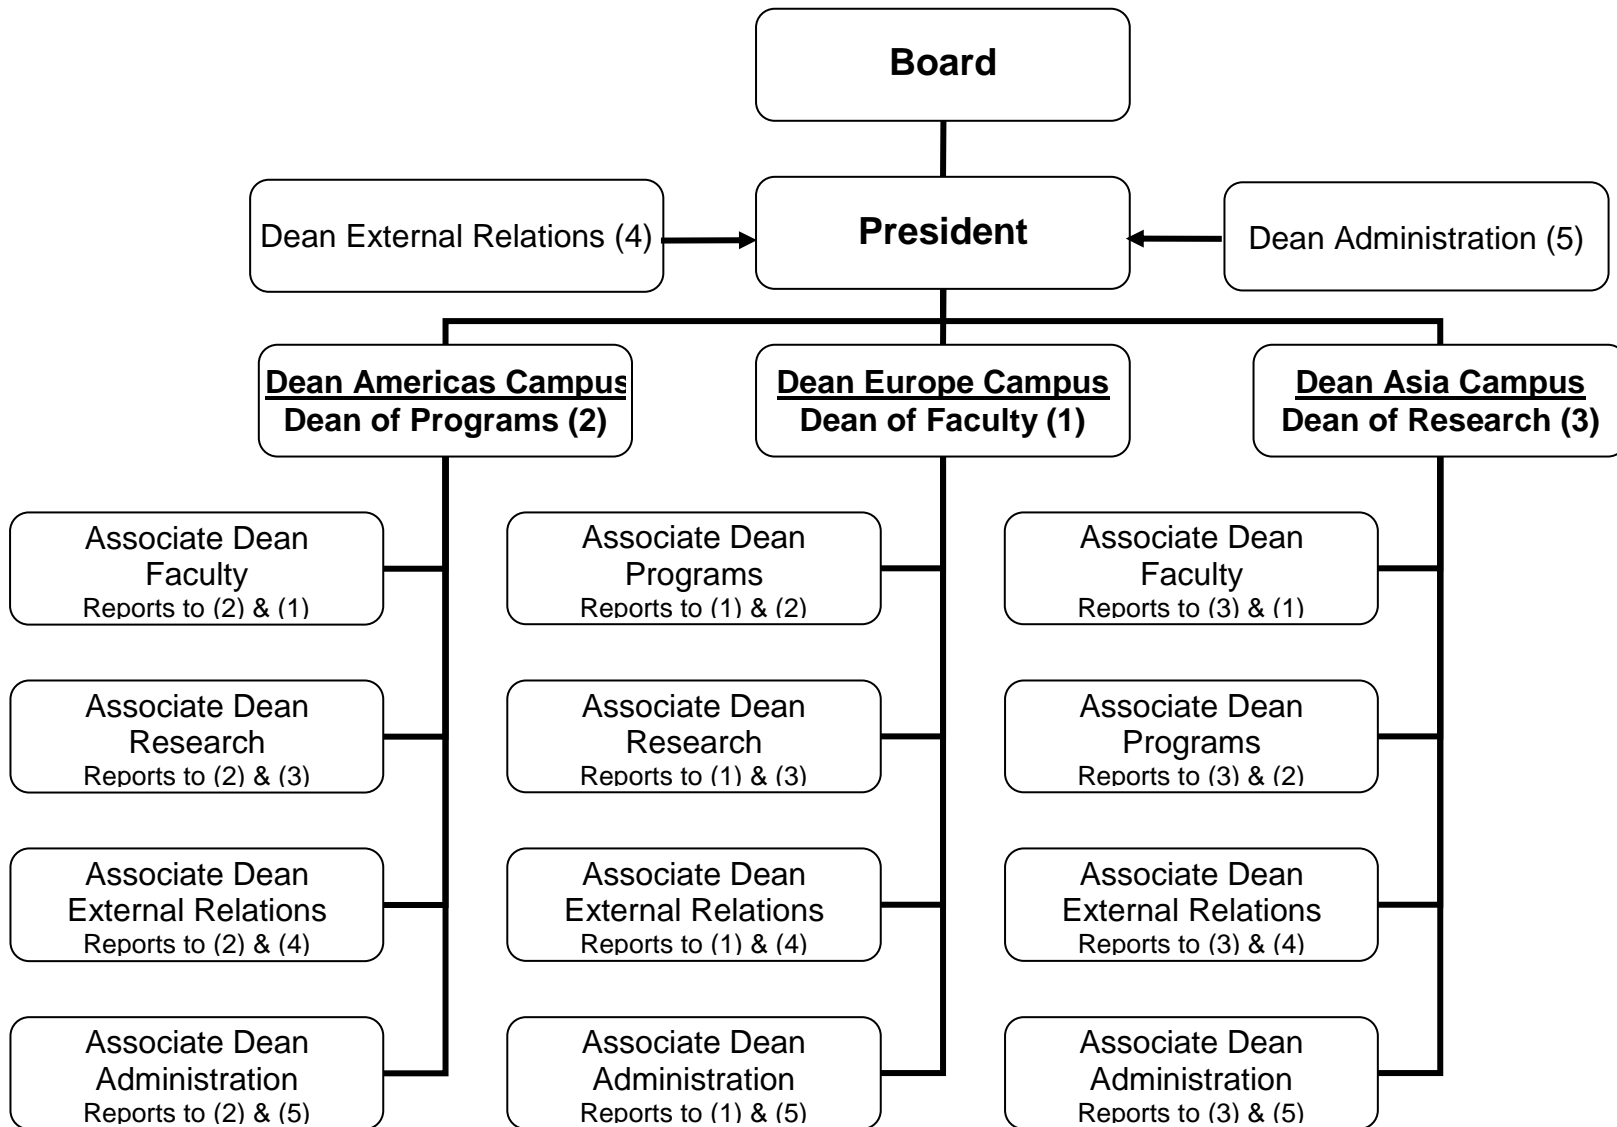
Board

Dean External Relations (4)

President

Dean Administration (5)

Dean Americas Campus
Dean of Programs (2)

Dean Europe Campus
Dean of Faculty (1)

Dean Asia Campus
Dean of Research (3)

Associate Dean
Faculty
Reports to (2) & (1)

Associate Dean
Research
Reports to (2) & (3)

Associate Dean
External Relations
Reports to (2) & (4)

Associate Dean
Administration
Reports to (2) & (5)

Associate Dean
Programs
Reports to (1) & (2)

Associate Dean
Research
Reports to (1) & (3)

Associate Dean
External Relations
Reports to (1) & (4)

Associate Dean
Administration
Reports to (1) & (5)

Associate Dean
Faculty
Reports to (3) & (1)

Associate Dean
Programs
Reports to (3) & (2)

Associate Dean
External Relations
Reports to (3) & (4)

Associate Dean
Administration
Reports to (3) & (5)